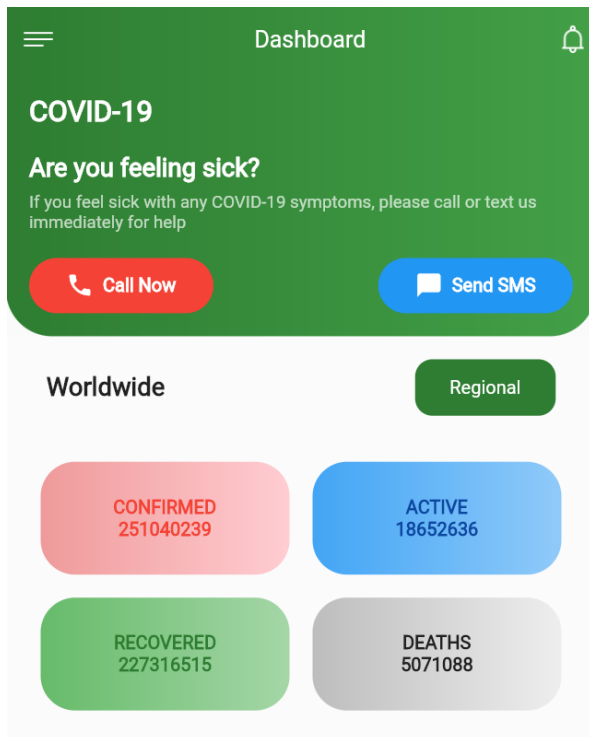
Dashboard

COVID-19

Are you feeling sick?

If you feel sick with any COVID-19 symptoms, please call or text us immediately for help

Call Now

Send SMS

Worldwide

Regional

CONFIRMED
251040239

ACTIVE
18652636

RECOVERED
227316515

DEATHS
5071088